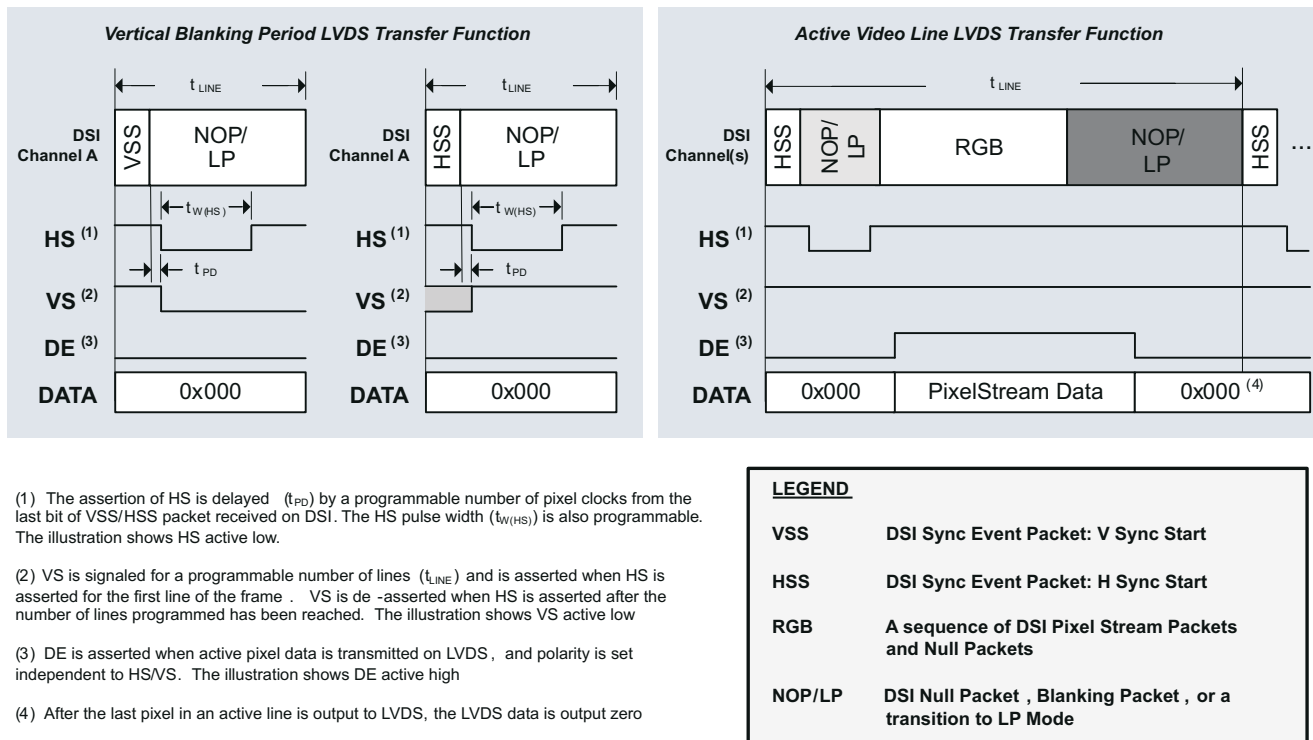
Vertical Blanking Period LVDS Transfer Function

$t_{LINE}$

DSI Channel A

VSS

NOP/ LP

$t_{W(HS)}$

HS (1)

$t_{PD}$

VS (2)

DE (3)

DATA

0x000

$t_{LINE}$

DSI Channel A

HSS

NOP/ LP

$t_{W(HS)}$

HS (1)

$t_{PD}$

VS (2)

DE (3)

DATA

0x000

Active Video Line LVDS Transfer Function

$t_{LINE}$

DSI Channel(s)

HSS

NOP/ LP

RGB

NOP/ LP

HSS

...

HS (1)

VS (2)

DE (3)

DATA

0x000

PixelStream Data

0x000 (4)

(1) The assertion of HS is delayed ($t_{PD}$) by a programmable number of pixel clocks from the last bit of VSS/HSS packet received on DSI. The HS pulse width ($t_{W(HS)}$) is also programmable. The illustration shows HS active low.

(2) VS is signaled for a programmable number of lines ($t_{LINE}$) and is asserted when HS is asserted for the first line of the frame . VS is de -asserted when HS is asserted after the number of lines programmed has been reached. The illustration shows VS active low

(3) DE is asserted when active pixel data is transmitted on LVDS , and polarity is set independent to HS/VS. The illustration shows DE active high

(4) After the last pixel in an active line is output to LVDS, the LVDS data is output zero

LEGEND

VSS DSI Sync Event Packet: V Sync Start

HSS DSI Sync Event Packet: H Sync Start

RGB A sequence of DSI Pixel Stream Packets and Null Packets

NOP/LP DSI Null Packet , Blanking Packet , or a transition to LP Mode